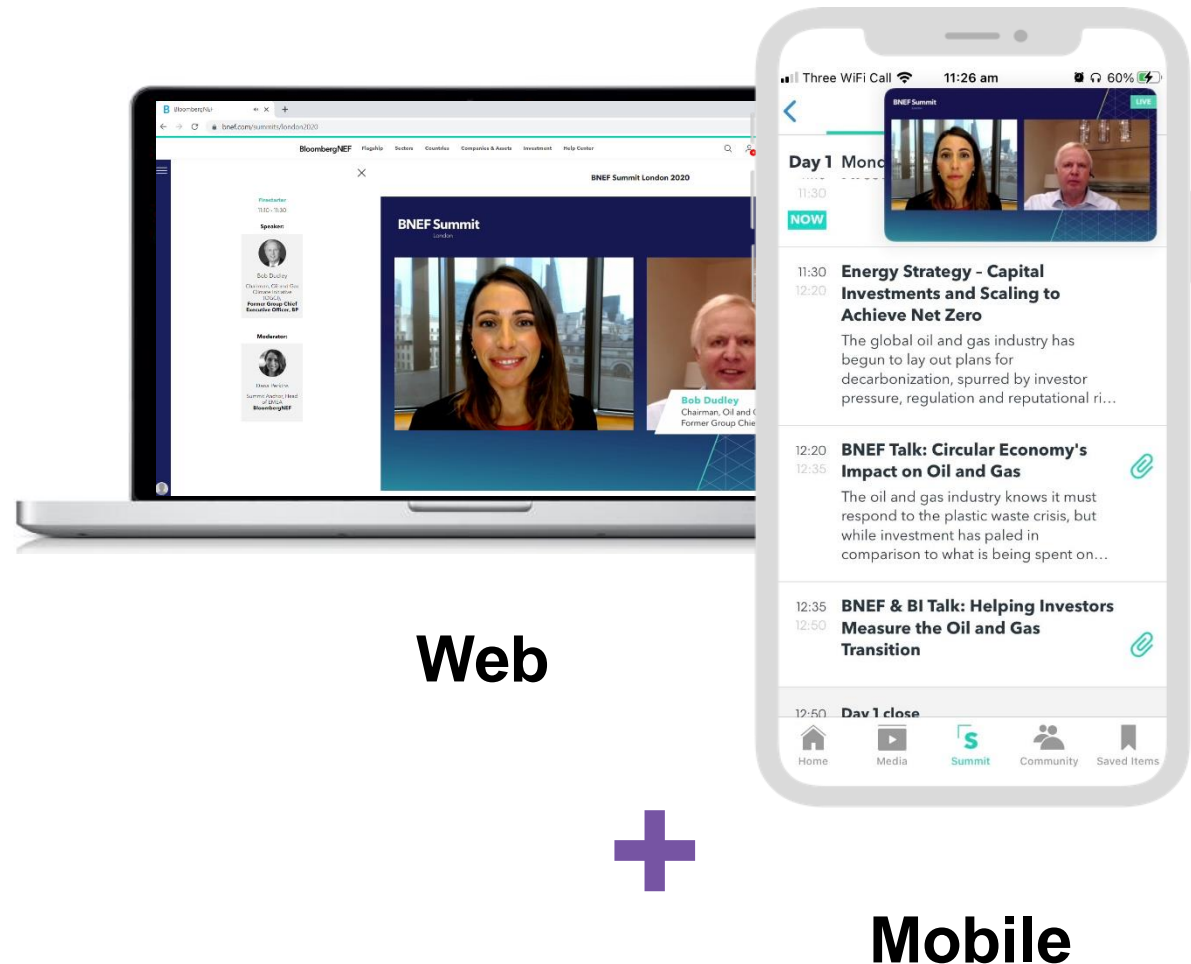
BloombergNEF
bnef.com/summits/london2020
BloombergNEF Flagship Sectors Countries Companies & Assets Investment Help Center
BNEF Summit London 2020
Fireside chat
11:10 - 11:30
Speaker:
Bob Dudley
Chairman, Oil and Gas Climate Initiative (OGCI); Former Group Chief Executive Officer, BP
Moderator:
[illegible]
Summit Anchor, Head of EMEA BloombergNEF
BNEF Summit
London
Bob Dudley
Chairman, Oil and G
Former Group Chie

Three WiFi Call 11:26 am 60%
BNEF Summit LIVE
Day 1 Mond
11:30
NOW
11:30 12:20 Energy Strategy – Capital Investments and Scaling to Achieve Net Zero
The global oil and gas industry has begun to lay out plans for decarbonization, spurred by investor pressure, regulation and reputational ri…
12:20 12:35 BNEF Talk: Circular Economy's Impact on Oil and Gas
The oil and gas industry knows it must respond to the plastic waste crisis, but while investment has paled in comparison to what is being spent on…
12:35 12:50 BNEF & BI Talk: Helping Investors Measure the Oil and Gas Transition
12:50 Day 1 close
Home Media Summit Community Saved Items

Web
+
Mobile